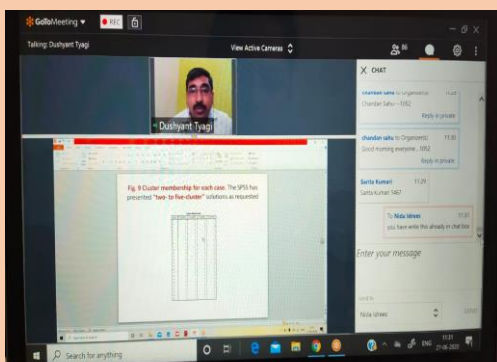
GoToMeeting REC

Talking: Dushyant Tyagi

View Active Cameras

86

Dushyant Tyagi

Fig. 9 Cluster membership for each case. The SPSS has presented "two- to five-cluster" solutions as requested

X CHAT

chandan sahu to Organizers

Chandan Sahu - 1052

Reply in private

chandan sahu to Organizers 11:30

Good morning everyone.. 1052

Reply in private

Sarita Kumari 11:29

Sarita Kumari 1467

To Nida Idrees 11:31

you have write this already in chat box

Enter your message

Nida Idrees

Search for anything

ENG 11:31 21-06-2020